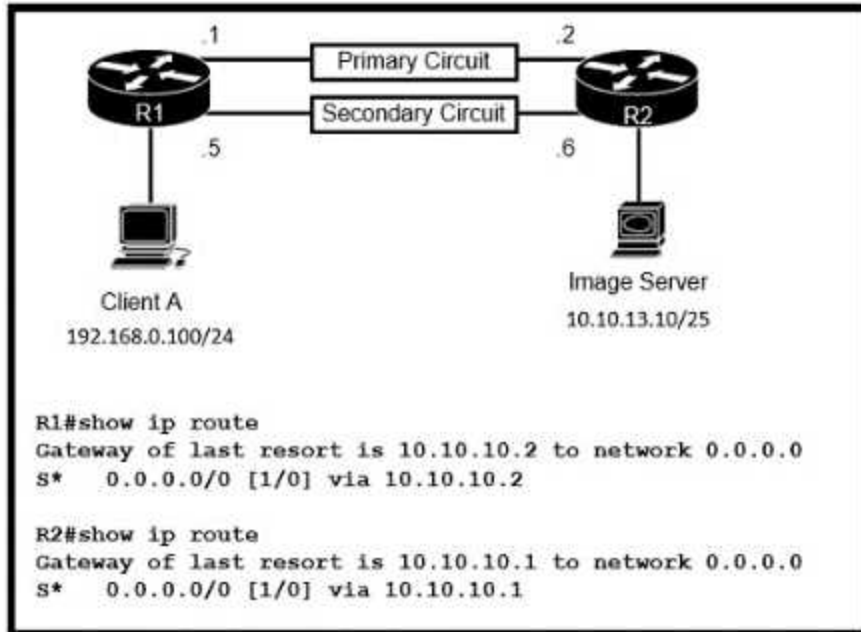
.1

Primary Circuit

.2

R1

Secondary Circuit

R2

.5

.6

Client A
192.168.0.100/24

Image Server
10.10.13.10/25

R1#show ip route
Gateway of last resort is 10.10.10.2 to network 0.0.0.0
S* 0.0.0.0/0 [1/0] via 10.10.10.2

R2#show ip route
Gateway of last resort is 10.10.10.1 to network 0.0.0.0
S* 0.0.0.0/0 [1/0] via 10.10.10.1